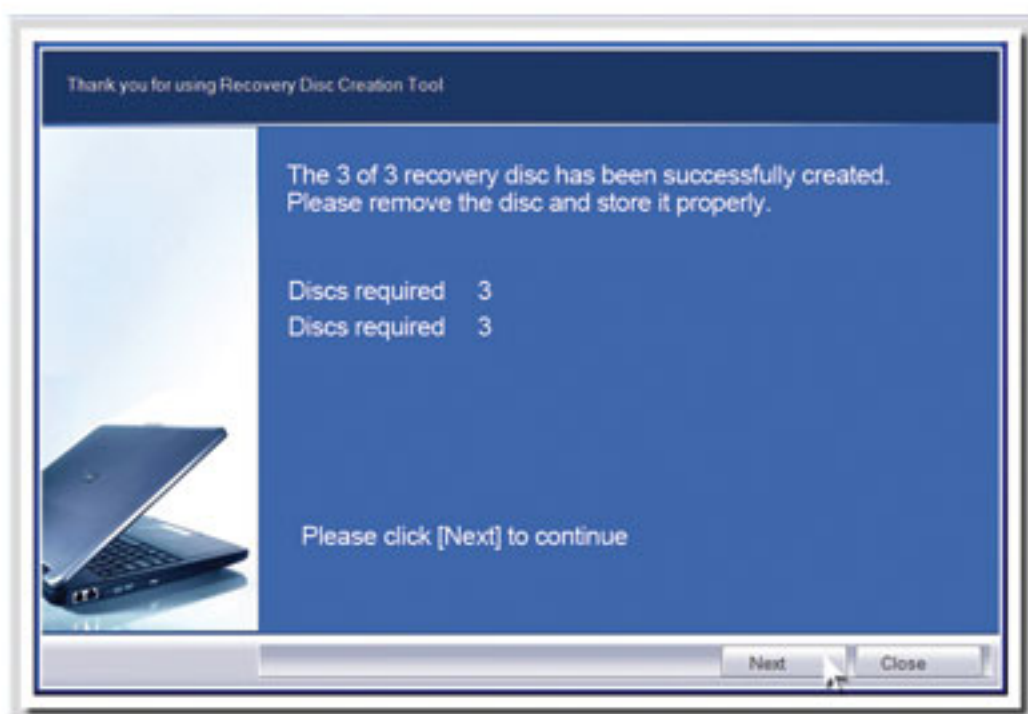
Thank you for using Recovery Disc Creation Tool

The 3 of 3 recovery disc has been successfully created. Please remove the disc and store it properly.

Discs required 3
Discs required 3

Please click [Next] to continue

Next
Close